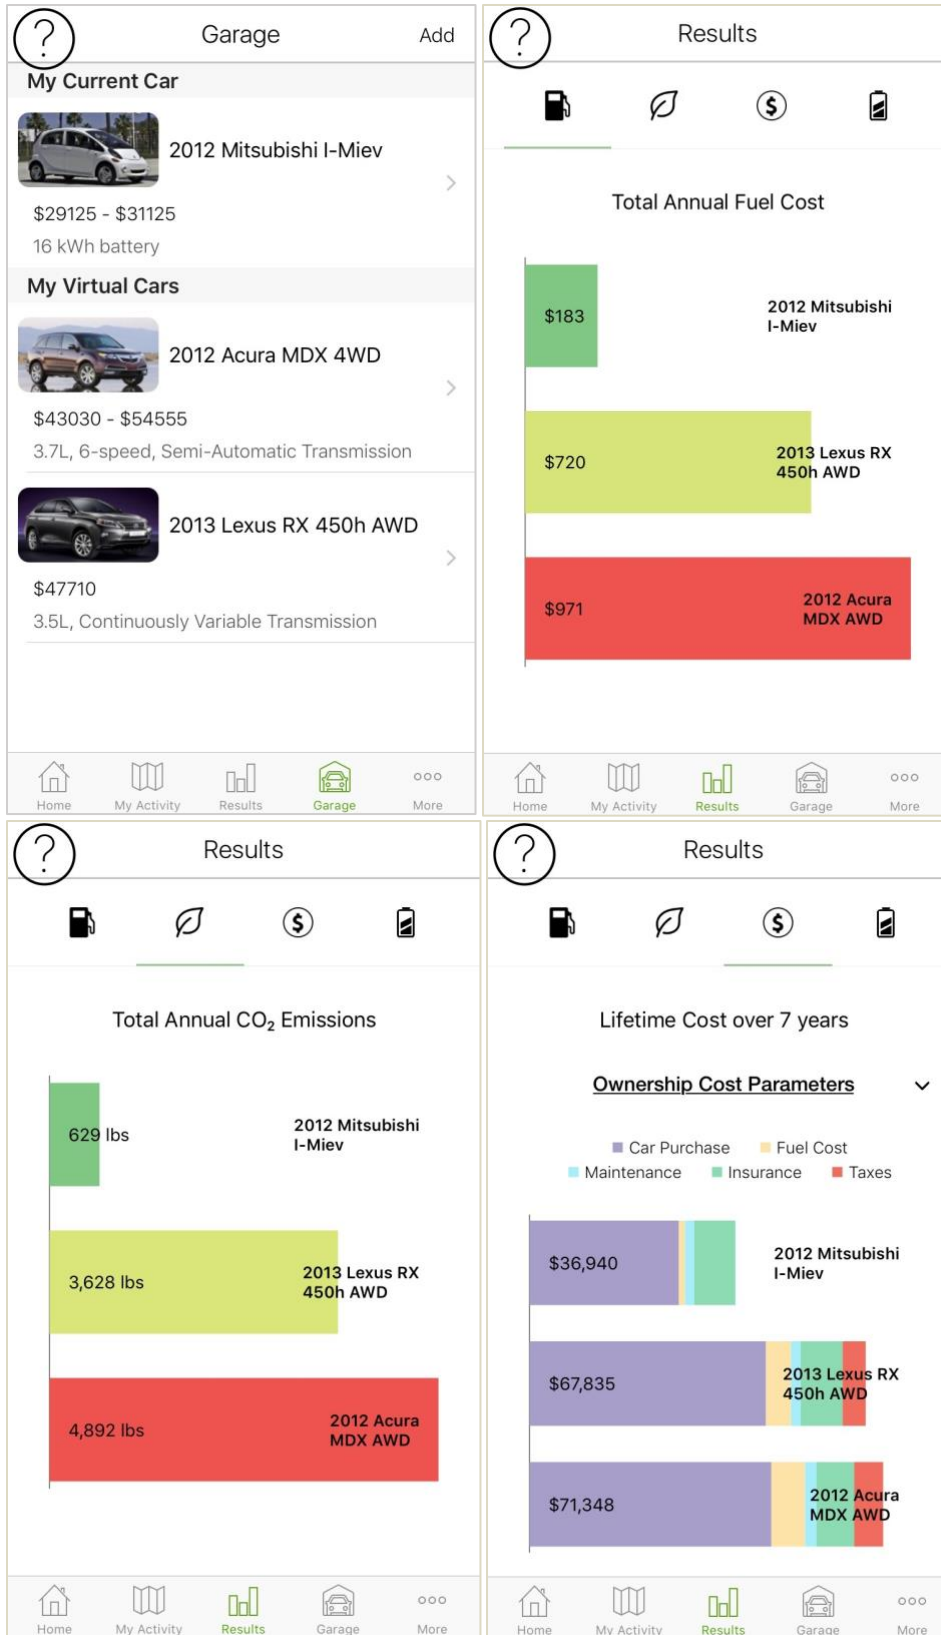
?

Garage

Add

My Current Car

2012 Mitsubishi I-Miev

$29125 - $31125

16 kWh battery

My Virtual Cars

2012 Acura MDX 4WD

$43030 - $54555

3.7L, 6-speed, Semi-Automatic Transmission

2013 Lexus RX 450h AWD

$47710

3.5L, Continuously Variable Transmission

Home My Activity Results Garage More

?

Results

Total Annual Fuel Cost

$183 2012 Mitsubishi I-Miev

$720 2013 Lexus RX 450h AWD

$971 2012 Acura MDX AWD

Home My Activity Results Garage More

?

Results

Total Annual $CO_2$ Emissions

629 lbs 2012 Mitsubishi I-Miev

3,628 lbs 2013 Lexus RX 450h AWD

4,892 lbs 2012 Acura MDX AWD

Home My Activity Results Garage More

?

Results

Lifetime Cost over 7 years

Ownership Cost Parameters

Car Purchase Fuel Cost Maintenance Insurance Taxes

$36,940 2012 Mitsubishi I-Miev

$67,835 2013 Lexus RX 450h AWD

$71,348 2012 Acura MDX AWD

Home My Activity Results Garage More